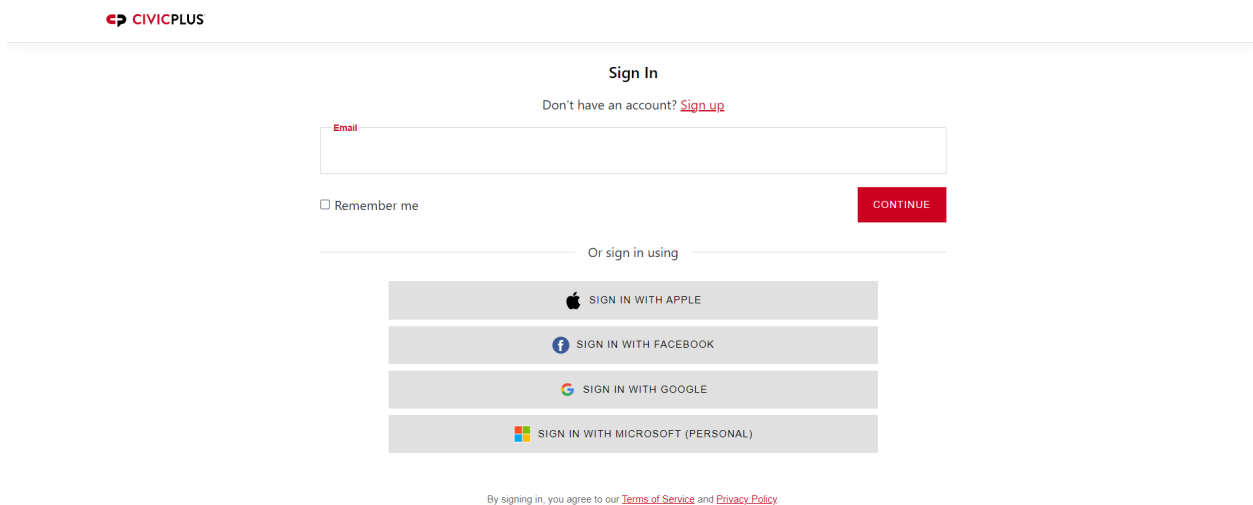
CIVICPLUS

Sign In

Don't have an account? Sign up

Email

Remember me

CONTINUE

Or sign in using

SIGN IN WITH APPLE

SIGN IN WITH FACEBOOK

SIGN IN WITH GOOGLE

SIGN IN WITH MICROSOFT (PERSONAL)

By signing in, you agree to our Terms of Service and Privacy Policy